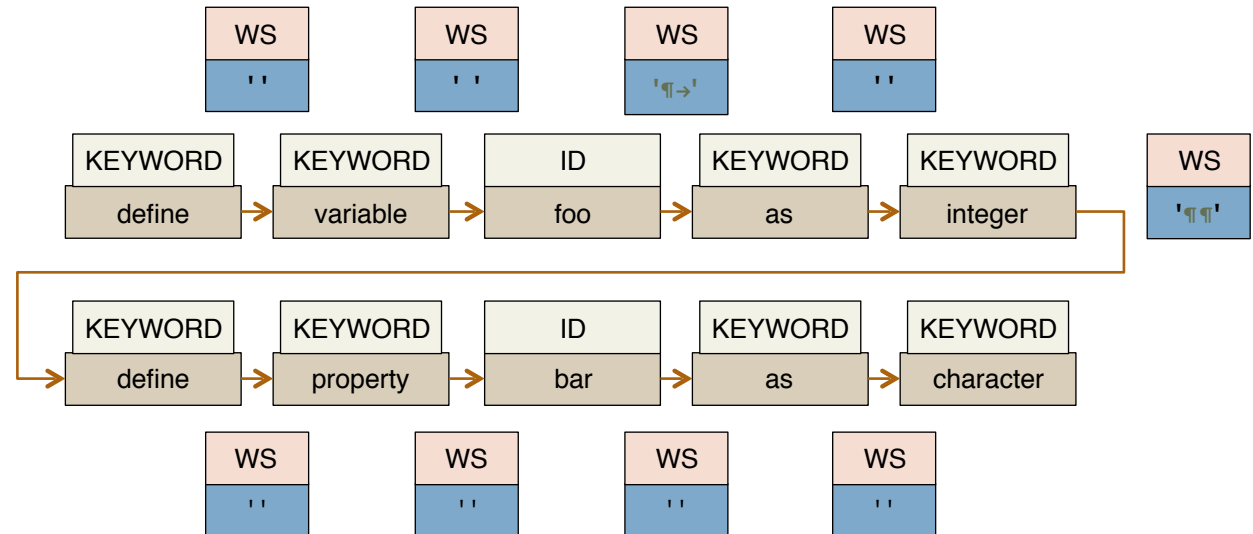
WS
' '

WS
' '

WS
'¶→'

WS
' '

KEYWORD
define

KEYWORD
variable

ID
foo

KEYWORD
as

KEYWORD
integer

WS
'¶¶'

KEYWORD
define

KEYWORD
property

ID
bar

KEYWORD
as

KEYWORD
character

WS
' '

WS
' '

WS
' '

WS
' '